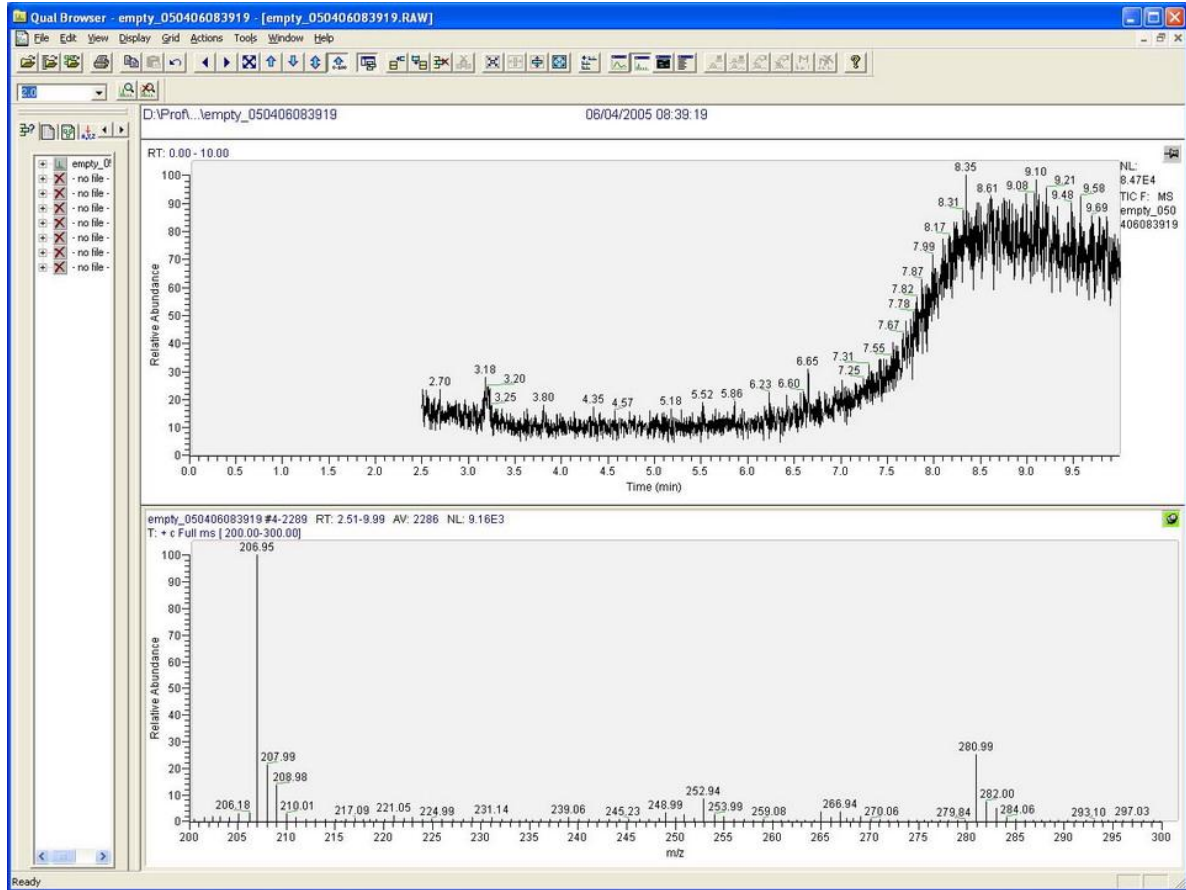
Qual Browser - empty_050406083919 - [empty_050406083919.RAW]

File Edit View Display Grid Actions Tools Window Help

30

D:\Prof\...\empty_050406083919

06/04/2005 08:39:19

empty_0
- no file -
- no file -
- no file -
- no file -
- no file -
- no file -
- no file -

RT: 0.00 - 10.00

NL: 8.47E4
TIC F: MS
empty_050406083919

100
90
80
70
60
50
40
30
20
10
0

Relative Abundance

2.70 3.18 3.20 3.25 3.80 4.35 4.57 5.18 5.52 5.86 6.23 6.60 6.65 7.31 7.25 7.55 7.67 7.78 7.82 7.87 7.99 8.17 8.31 8.35 8.61 9.08 9.10 9.21 9.48 9.58 9.69

0.0 0.5 1.0 1.5 2.0 2.5 3.0 3.5 4.0 4.5 5.0 5.5 6.0 6.5 7.0 7.5 8.0 8.5 9.0 9.5

Time (min)

empty_050406083919 #4-2289 RT: 2.51-9.99 AV: 2286 NL: 9.16E3
T: + c Full ms [ 200.00-300.00]

100
90
80
70
60
50
40
30
20
10
0

Relative Abundance

206.95 206.18 207.99 208.98 210.01 217.09 221.05 224.99 231.14 239.06 245.23 248.99 252.94 253.99 259.08 266.94 270.06 279.84 280.99 282.00 284.06 293.10 297.03

200 205 210 215 220 225 230 235 240 245 250 255 260 265 270 275 280 285 290 295 300

m/z

Ready